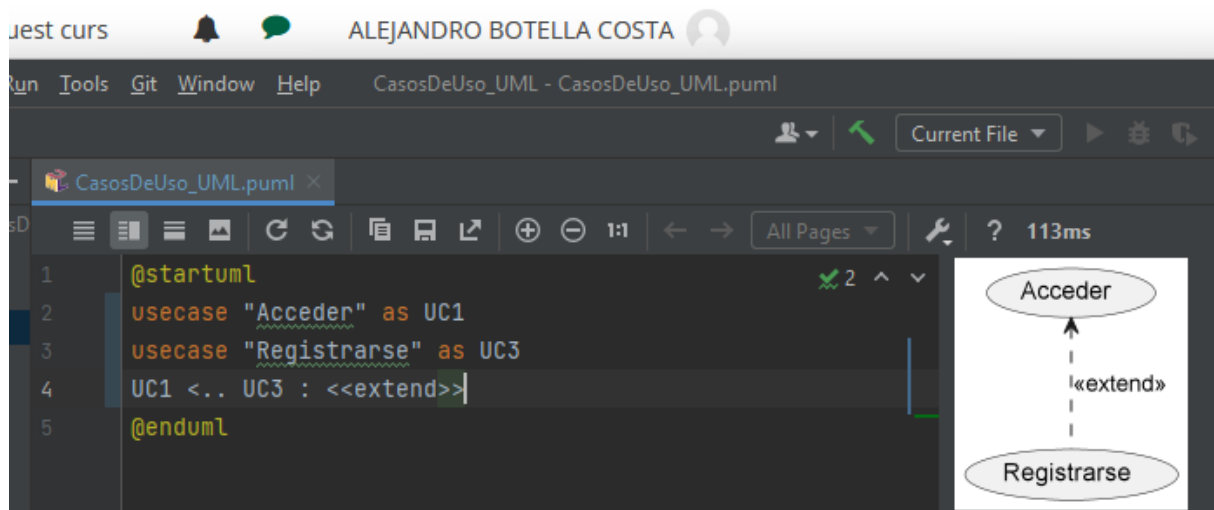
uest curs

ALEJANDRO BOTELLA COSTA

Run Tools Git Window Help CasosDeUso_UML - CasosDeUso_UML.puml

Current File

CasosDeUso_UML.puml

sD

1:1

All Pages

? 113ms

1 @startuml
2 usecase "Acceder" as UC1
3 usecase "Registrarse" as UC3
4 UC1 <.. UC3 : <<extend>>
5 @enduml

2

Acceder

«extend»

Registrarse